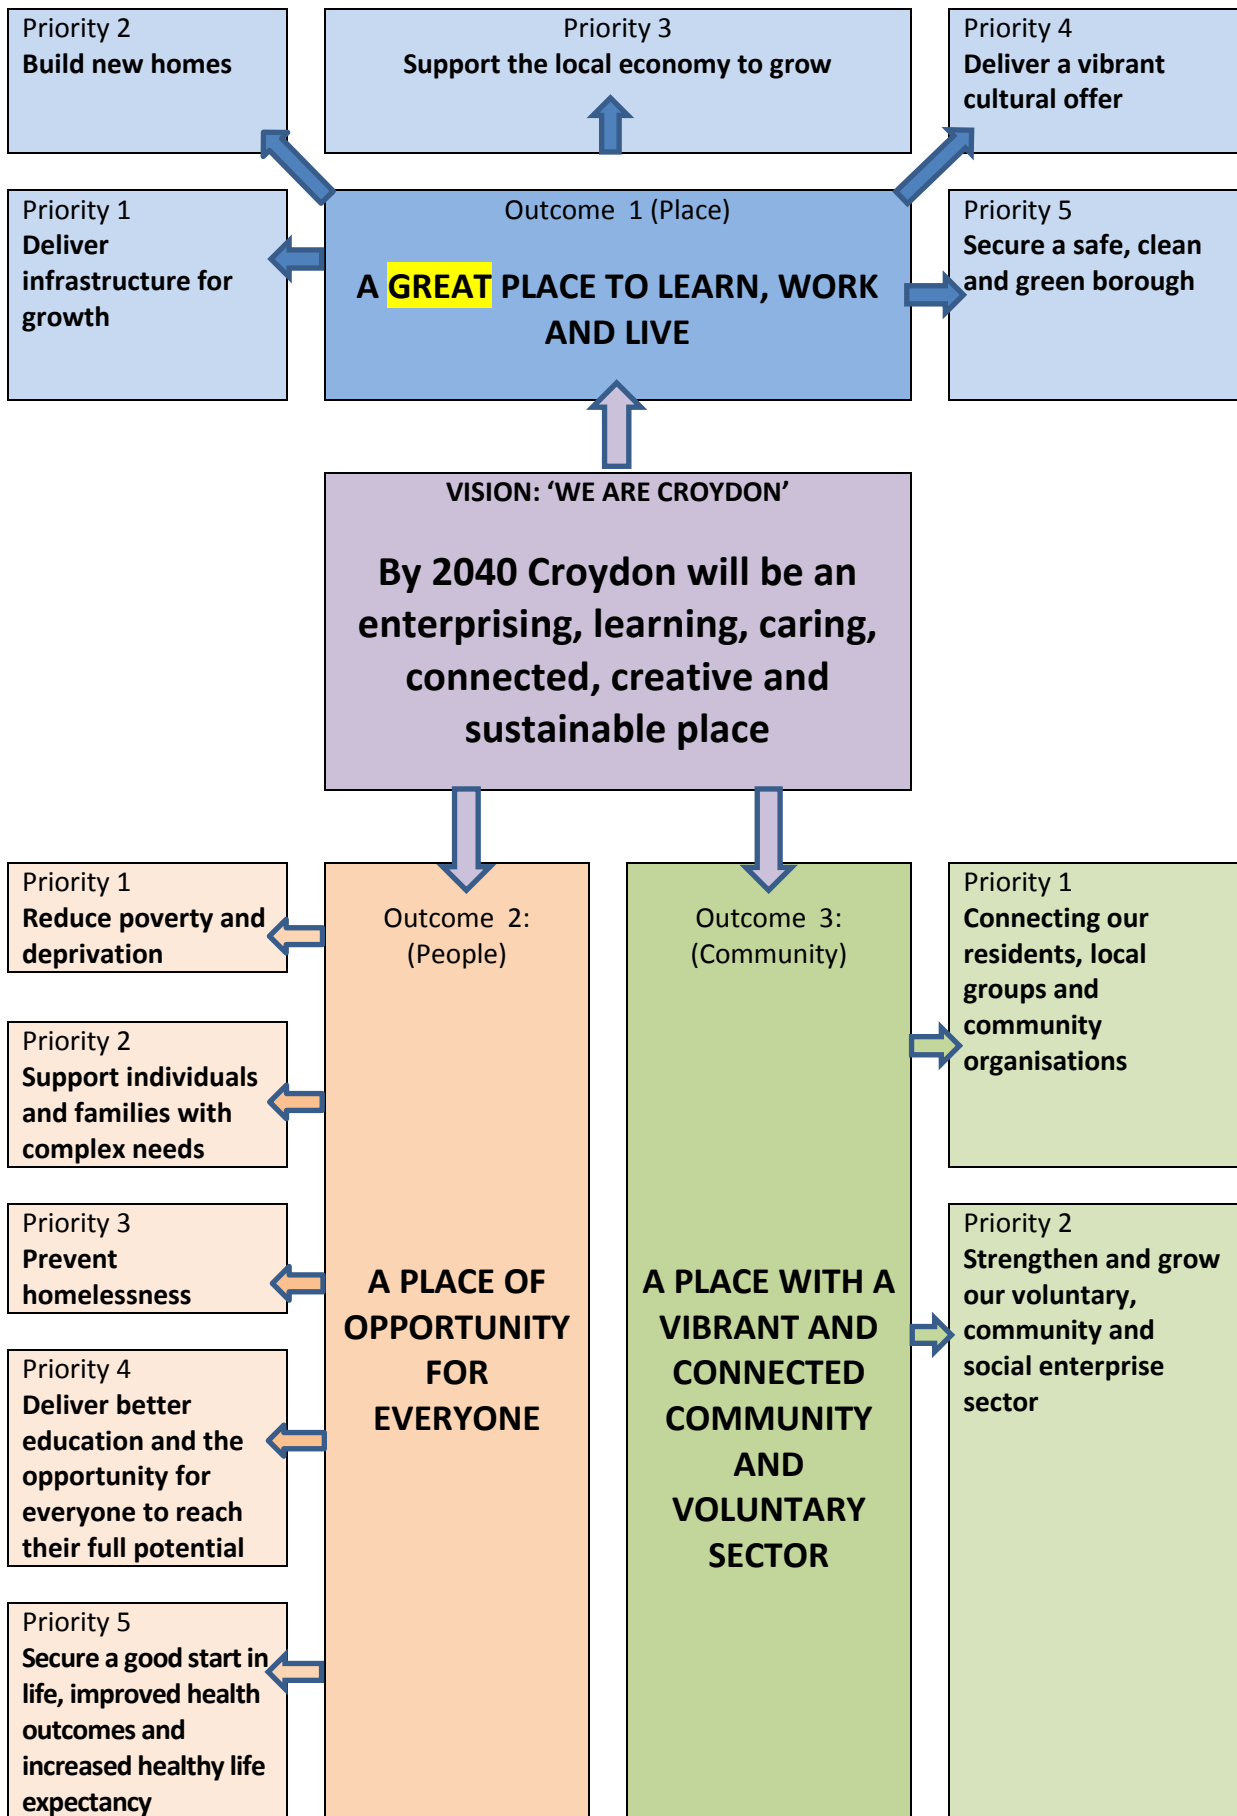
Priority 2
Build new homes

Priority 3
Support the local economy to grow

Priority 4
Deliver a vibrant cultural offer

Priority 1
Deliver infrastructure for growth

Outcome 1 (Place)

A GREAT PLACE TO LEARN, WORK AND LIVE

Priority 5
Secure a safe, clean and green borough

VISION: 'WE ARE CROYDON'

By 2040 Croydon will be an enterprising, learning, caring, connected, creative and sustainable place

Priority 1
Reduce poverty and deprivation

Outcome 2: (People)

Outcome 3: (Community)

Priority 1
Connecting our residents, local groups and community organisations

Priority 2
Support individuals and families with complex needs

Priority 3
Prevent homelessness

A PLACE OF OPPORTUNITY FOR EVERYONE

A PLACE WITH A VIBRANT AND CONNECTED COMMUNITY AND VOLUNTARY SECTOR

Priority 2
Strengthen and grow our voluntary, community and social enterprise sector

Priority 4
Deliver better education and the opportunity for everyone to reach their full potential

Priority 5
Secure a good start in life, improved health outcomes and increased healthy life expectancy